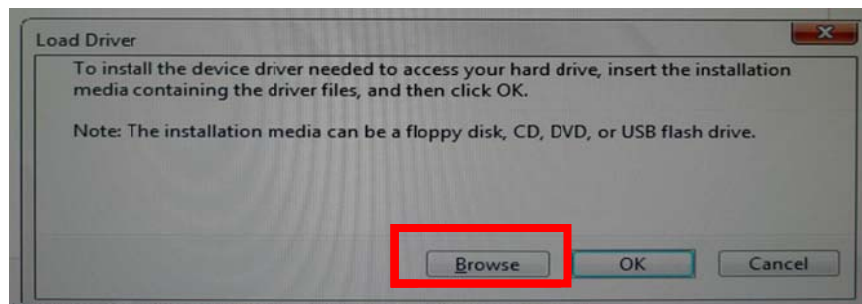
Load Driver

To install the device driver needed to access your hard drive, insert the installation media containing the driver files, and then click OK.

Note: The installation media can be a floppy disk, CD, DVD, or USB flash drive.

Browse
OK
Cancel